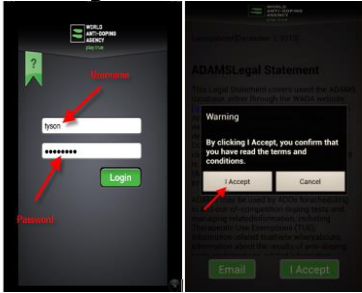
WORLD ANTI-DOPING AGENCY
play true

?

Username

fyson

••••••••

Login

Password

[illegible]

ADAMSLegal Statement

This Legal Statement covers used the ADAMS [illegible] either through the WADA website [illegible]

Warning

By clicking I Accept, you confirm that you have read the terms and conditions.

I Accept

Cancel

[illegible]

Email

I Accept